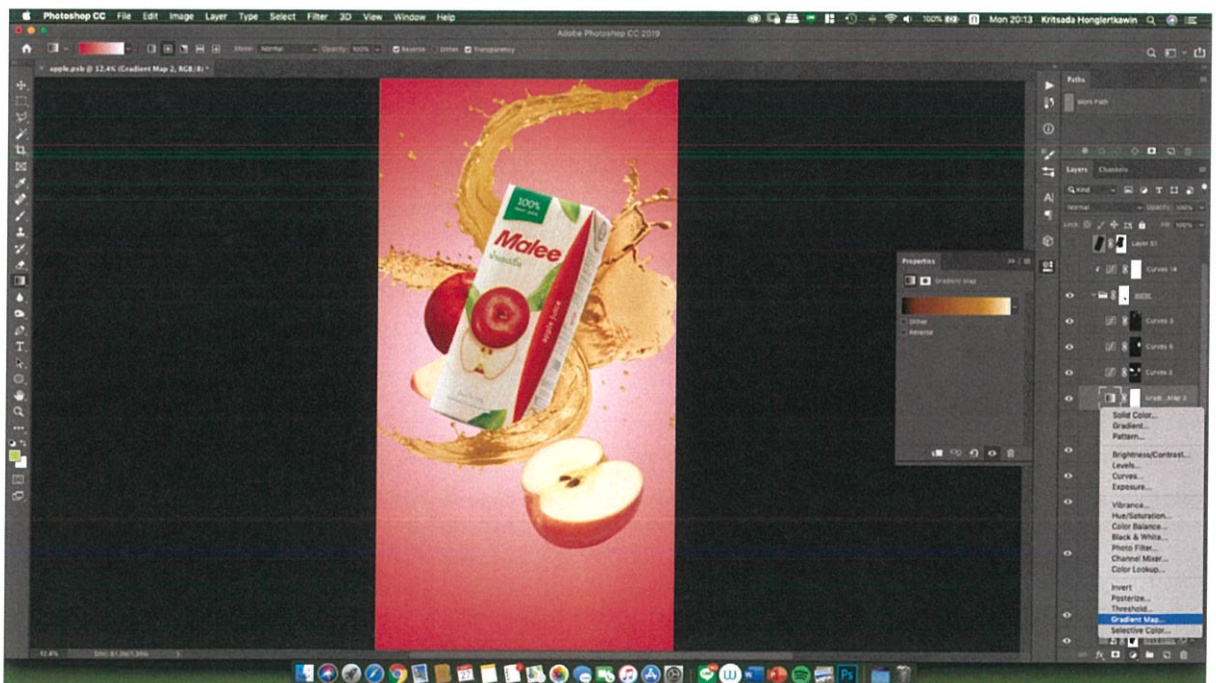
Photoshop CC File Edit Image Layer Type Select Filter 3D View Window Help

100% Mon 20:13 Kritsada Honglertkawin

Adobe Photoshop CC 2019

Mode: Normal Opacity: 100% Reverse Dither Transparency

apple.psb @ 12.4% (Gradient Map 2, RGB/8) *

100%

Malee

apple juice

Properties

Gradient Map

Dither

Reverse

Paths

Work Path

Layers Channels

Kind

Normal Opacity: 100%

Lock: Fill: 100%

Layer 51

Curves 14

apple

Curves 3

Curves 6

Curves 2

Gradi...Map 2

Solid Color...
Gradient...
Pattern...

Brightness/Contrast...
Levels...
Curves...
Exposure...

Vibrance...
Hue/Saturation...
Color Balance...
Black & White...
Photo Filter...
Channel Mixer...
Color Lookup...

Invert
Posterize...
Threshold...
Gradient Map...
Selective Color...

12.4%

Doc: 61.9M/1.39G